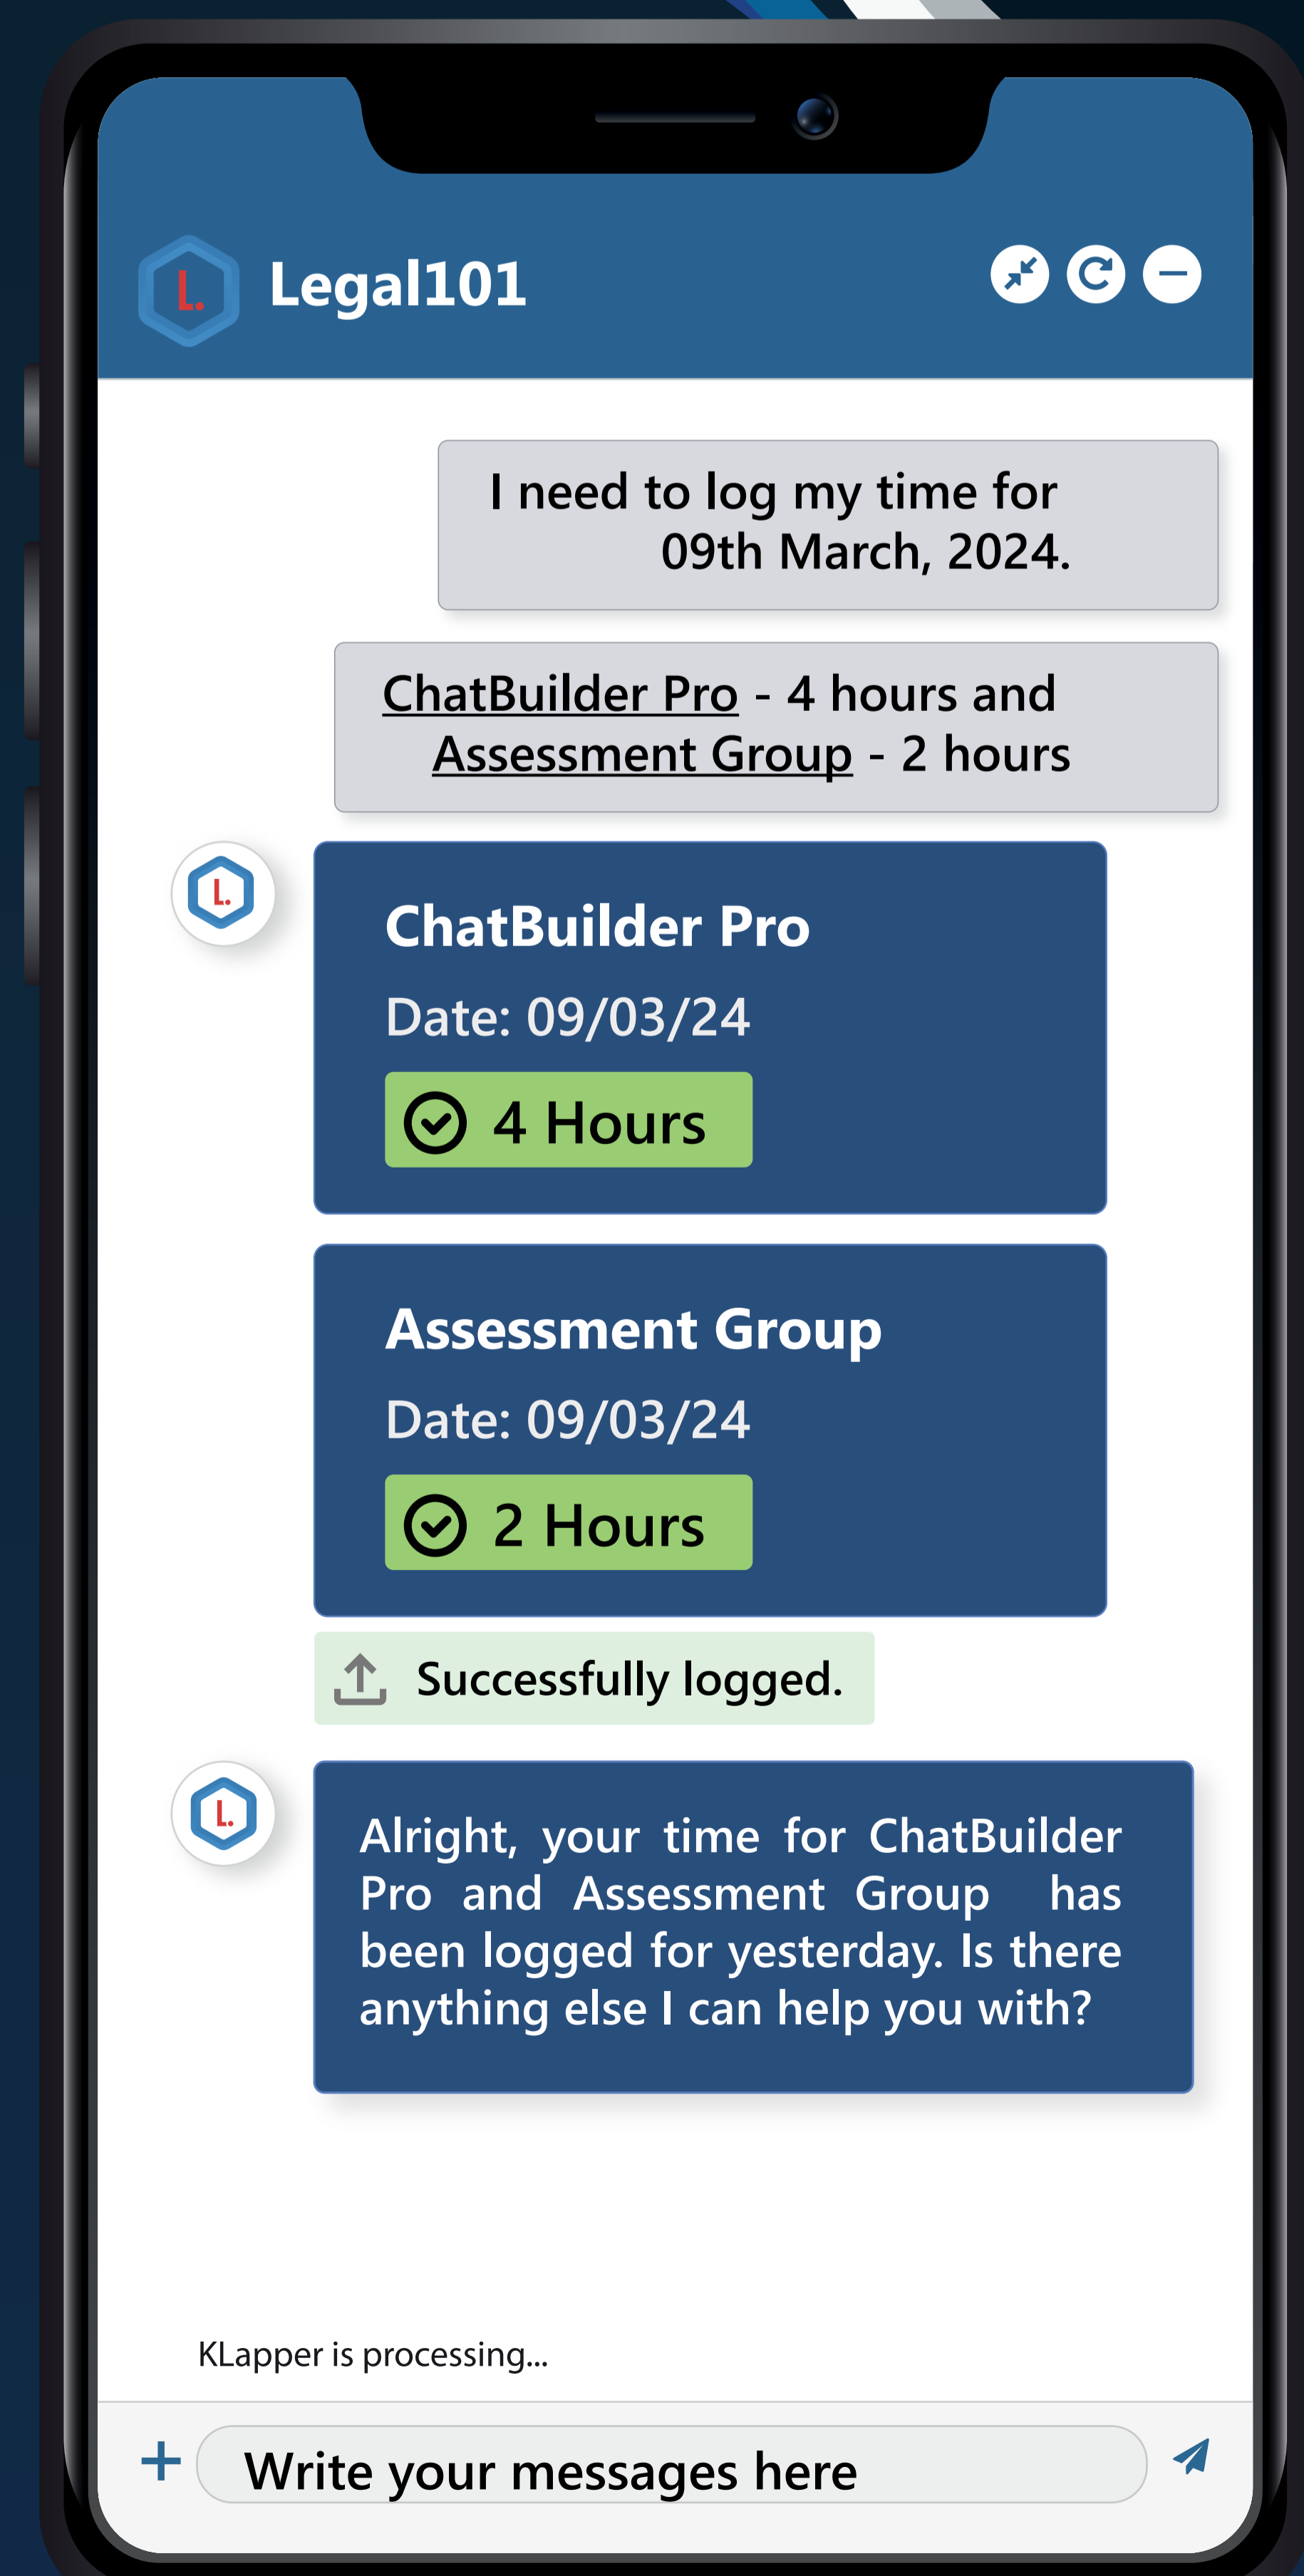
L.

Legal101

I need to log my time for 09th March, 2024.

ChatBuilder Pro - 4 hours and Assessment Group - 2 hours

L.

ChatBuilder Pro

Date: 09/03/24

4 Hours

Assessment Group

Date: 09/03/24

2 Hours

Successfully logged.

L.

Alright, your time for ChatBuilder Pro and Assessment Group has been logged for yesterday. Is there anything else I can help you with?

KLapper is processing...

+

Write your messages here